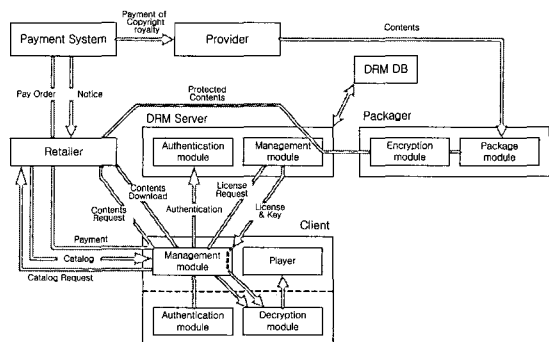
Payment System

Payment of Copyright royalty

Provider

Contents

DRM DB

Pay Order

Notice

Protected Contents

Packager

DRM Server

Retailer

Authentication module

Management module

Encryption module

Package module

Contents Download

License Request

Contents Request

Authentication

License & Key

Client

Payment

Catalog

Catalog Request

Management module

Player

Authentication module

Decryption module